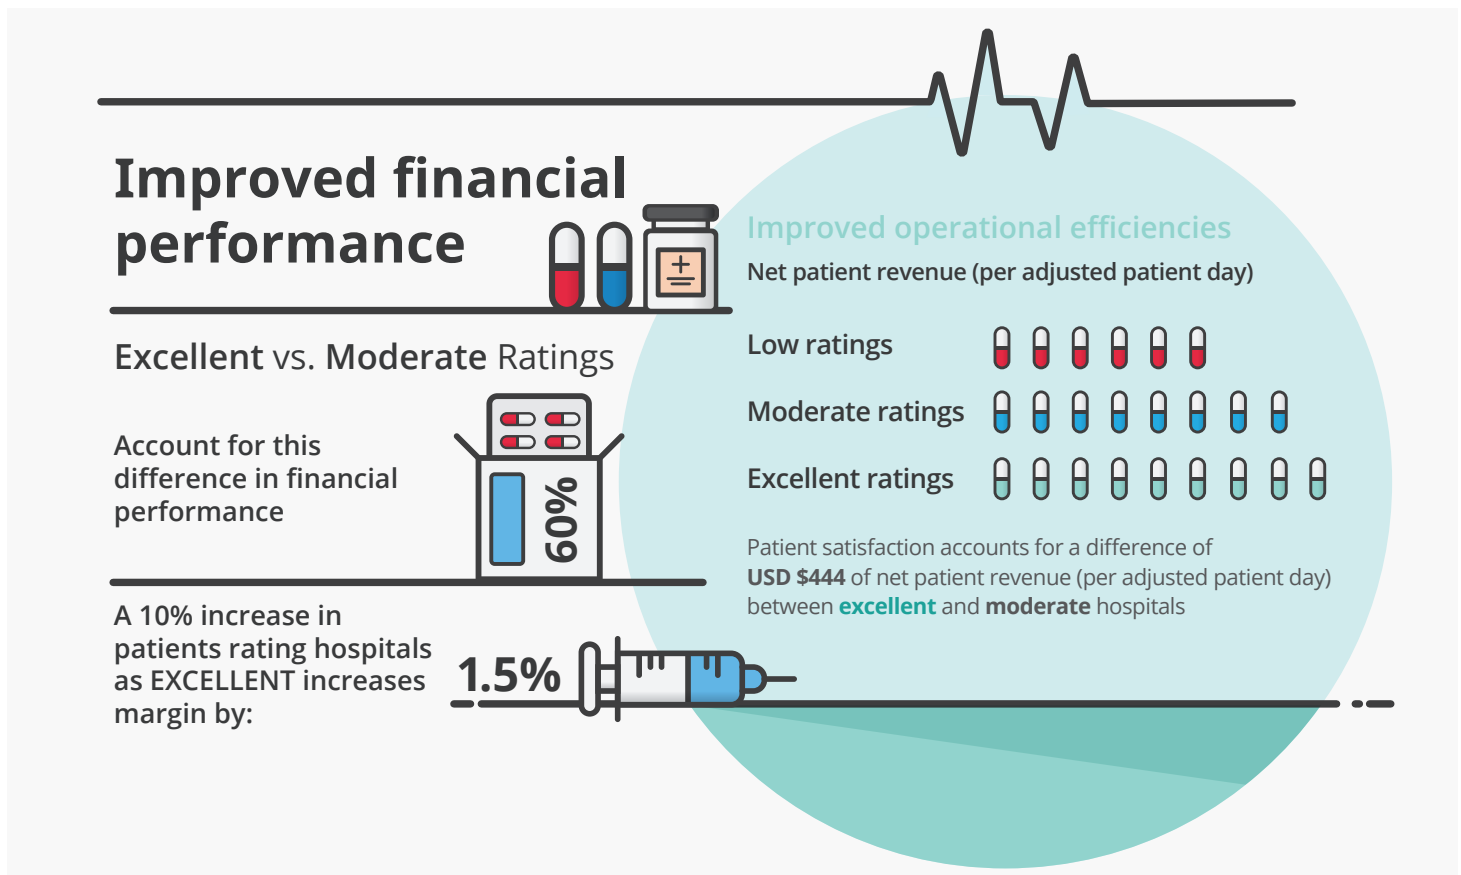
Improved financial performance

Excellent vs. Moderate Ratings

Account for this difference in financial performance

60%

A 10% increase in patients rating hospitals as EXCELLENT increases margin by:

1.5%

Improved operational efficiencies

Net patient revenue (per adjusted patient day)

Low ratings

Moderate ratings

Excellent ratings

Patient satisfaction accounts for a difference of USD $444 of net patient revenue (per adjusted patient day) between excellent and moderate hospitals